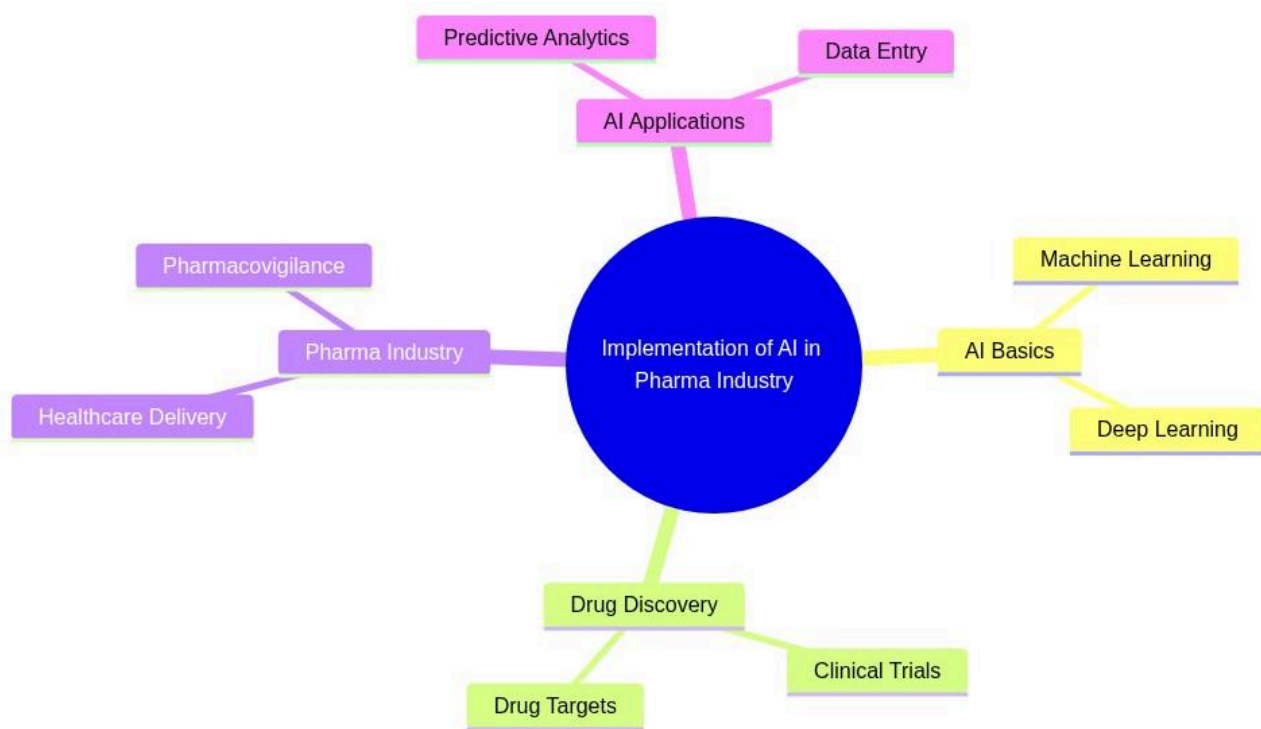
Predictive Analytics

Data Entry

AI Applications

Pharmacovigilance

Pharma Industry

Healthcare Delivery

Implementation of AI in Pharma Industry

Machine Learning

AI Basics

Deep Learning

Drug Discovery

Clinical Trials

Drug Targets